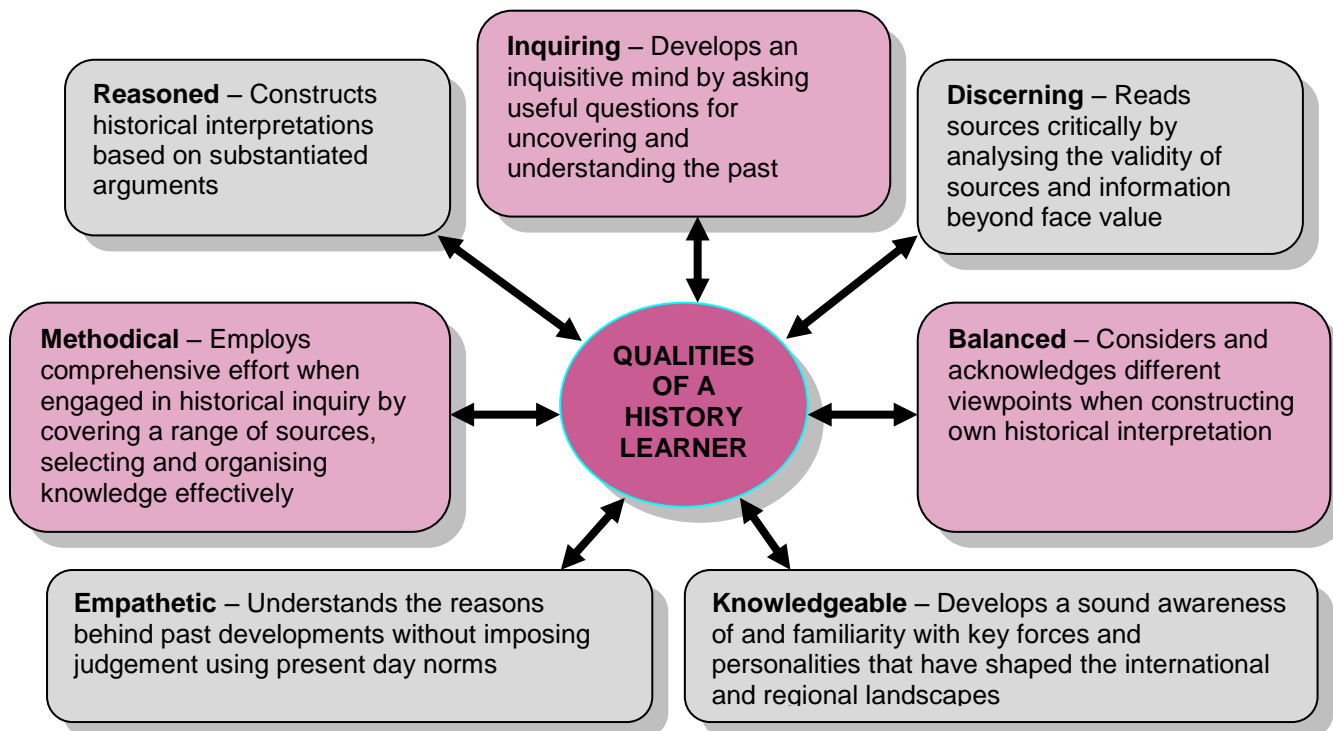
Reasoned – Constructs historical interpretations based on substantiated arguments

Inquiring – Develops an inquisitive mind by asking useful questions for uncovering and understanding the past

Discerning – Reads sources critically by analysing the validity of sources and information beyond face value

Methodical – Employs comprehensive effort when engaged in historical inquiry by covering a range of sources, selecting and organising knowledge effectively

QUALITIES OF A HISTORY LEARNER

Balanced – Considers and acknowledges different viewpoints when constructing own historical interpretation

Empathetic – Understands the reasons behind past developments without imposing judgement using present day norms

Knowledgeable – Develops a sound awareness of and familiarity with key forces and personalities that have shaped the international and regional landscapes